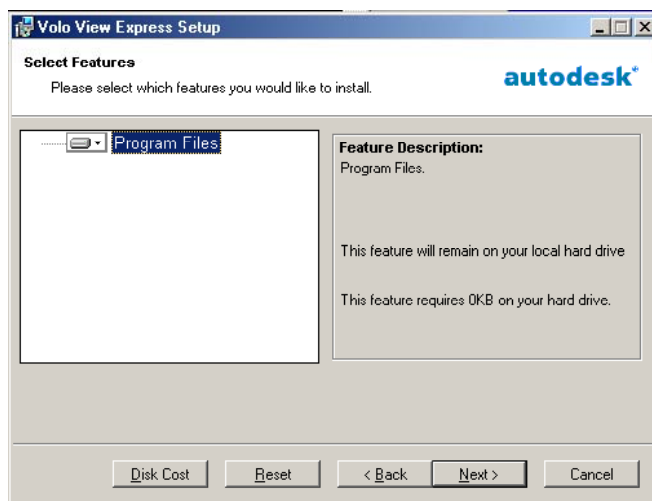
Volo View Express Setup

Select Features
Please select which features you would like to install.

autodesk

Program Files

Feature Description:
Program Files.

This feature will remain on your local hard drive

This feature requires 0KB on your hard drive.

Disk Cost
Reset
< Back
Next >
Cancel